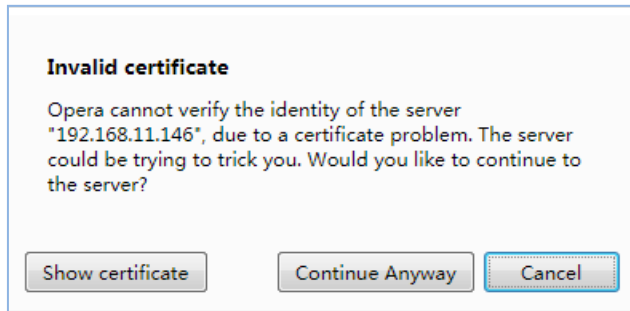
Invalid certificate

Opera cannot verify the identity of the server "192.168.11.146", due to a certificate problem. The server could be trying to trick you. Would you like to continue to the server?

Show certificate

Continue Anyway

Cancel